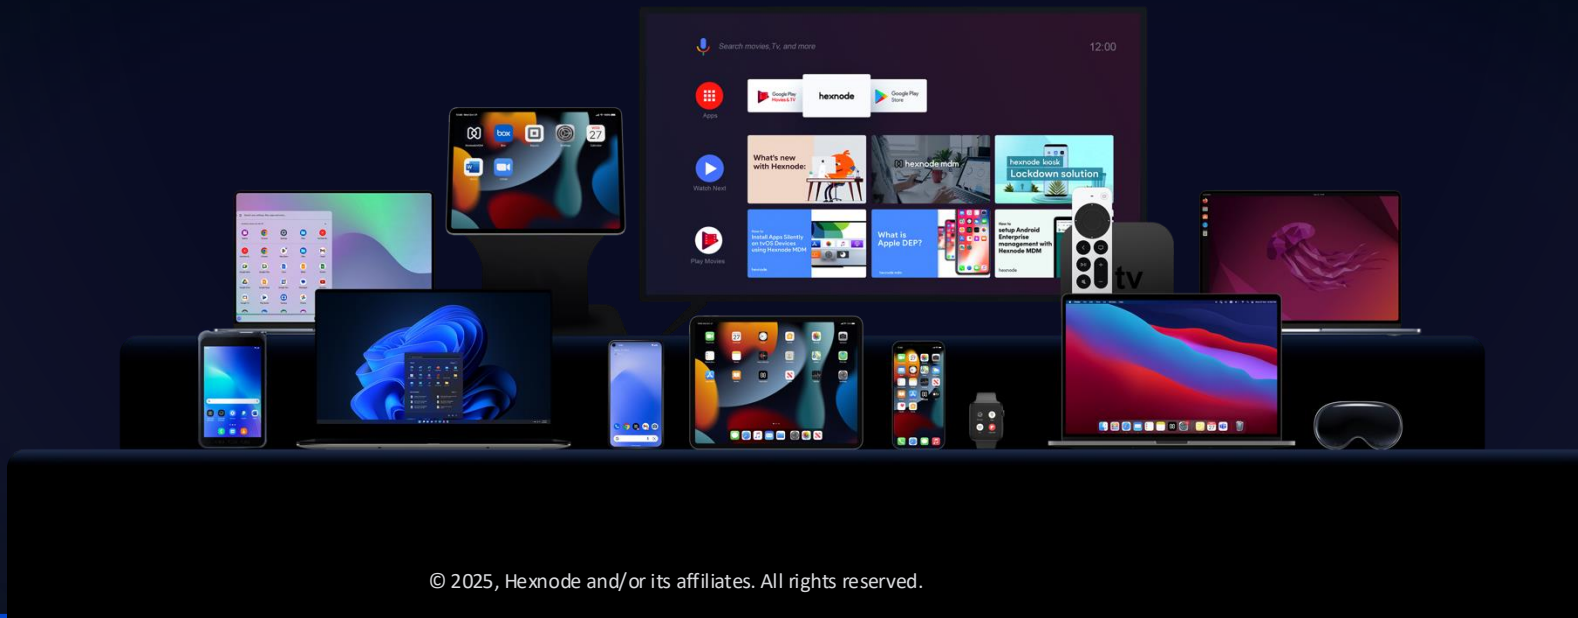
Search movies, Tv, and more

12:00

Apps

Google Play Movies & TV

hexnode

Google Play Store

Watch Next

What's new with Hexnode:

hexnode mdm

hexnode kiosk
Lockdown solution

Play Movies

How to Install Apps Silently on tvOS Devices using Hexnode MDM

What is Apple DEP?

How to setup Android Enterprise management with Hexnode MDM

box

27

tv

© 2025, Hexnode and/or its affiliates. All rights reserved.